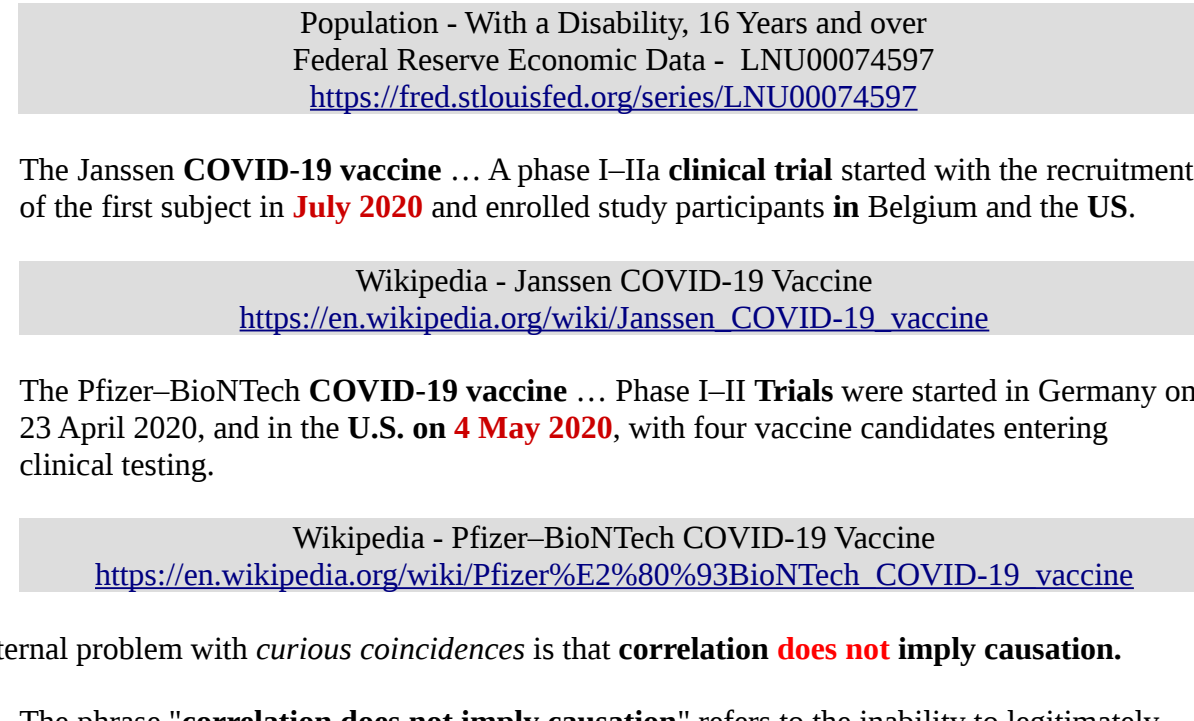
Population - With a Disability, 16 Years and over
Federal Reserve Economic Data - LNU00074597
https://fred.stlouisfed.org/series/LNU00074597

The Janssen COVID-19 vaccine … A phase I–IIa clinical trial started with the recruitment of the first subject in July 2020 and enrolled study participants in Belgium and the US.

Wikipedia - Janssen COVID-19 Vaccine
https://en.wikipedia.org/wiki/Janssen_COVID-19_vaccine

The Pfizer–BioNTech COVID-19 vaccine … Phase I–II Trials were started in Germany on 23 April 2020, and in the U.S. on 4 May 2020, with four vaccine candidates entering clinical testing.

Wikipedia - Pfizer–BioNTech COVID-19 Vaccine
https://en.wikipedia.org/wiki/Pfizer%E2%80%93BioNTech_COVID-19_vaccine

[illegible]ternal problem with curious coincidences is that correlation does not imply causation.

The phrase "correlation does not imply causation" refers to the inability to legitimately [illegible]